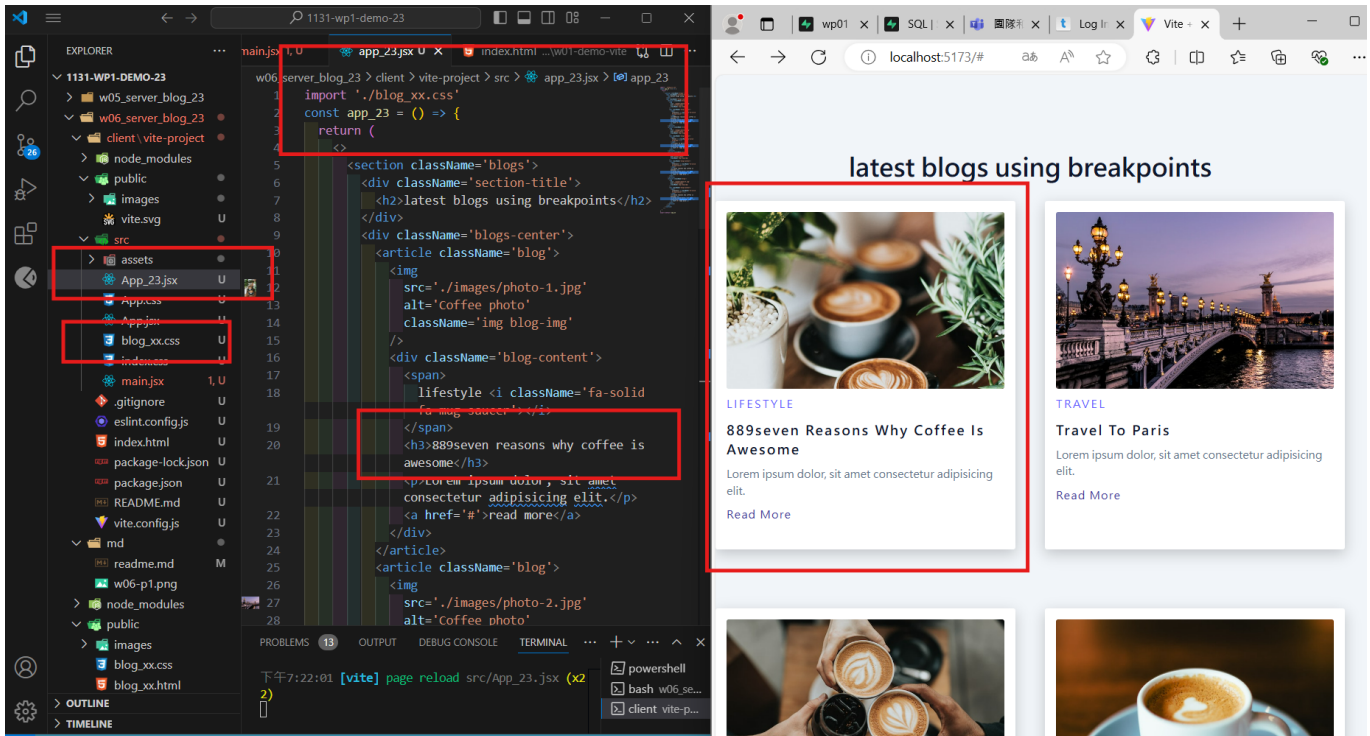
1131-wp1-demo-23

EXPLORER
1131-WP1-DEMO-23
w05_server_blog_23
w06_server_blog_23
client \ vite-project
node_modules
public
images
vite.svg U
src
assets
App_23.jsx U
App.css
App.jsx
blog_xx.css U
index.css
main.jsx 1, U
.gitignore U
eslint.config.js U
index.html U
package-lock.json U
package.json U
README.md U
vite.config.js U
md
readme.md M
w06-p1.png
node_modules
public
images
blog_xx.css
blog_xx.html
OUTLINE
TIMELINE

main.jsx 1, U | app_23.jsx U | index.html ...\w01-demo-vite

w06_server_blog_23 > client > vite-project > src > app_23.jsx > app_23

1 import './blog_xx.css'
2 const app_23 = () => {
3 return (
4 <>
5 <section className='blogs'>
6 <div className='section-title'>
7 <h2>latest blogs using breakpoints</h2>
8 </div>
9 <div className='blogs-center'>
10 <article className='blog'>
11 <img
12 src='./images/photo-1.jpg'
13 alt='Coffee photo'
14 className='img blog-img'
15 />
16 <div className='blog-content'>
17 <span>
18 lifestyle <i className='fa-solid fa-mug-saucer'></i>
19 </span>
20 <h3>889seven reasons why coffee is awesome</h3>
21 <p>Lorem ipsum dolor, sit amet consectetur adipisicing elit.</p>
22 <a href='#'>read more</a>
23 </div>
24 </article>
25 <article className='blog'>
26 <img
27 src='./images/photo-2.jpg'
28 alt='Coffee photo'

PROBLEMS 13 OUTPUT DEBUG CONSOLE TERMINAL

下午7:22:01 [vite] page reload src/App_23.jsx (x22)

powershell
bash w06_se...
client vite-p...

wp01 | SQL | 國際 | Log In | Vite

localhost:5173/#

latest blogs using breakpoints

LIFESTYLE
889seven Reasons Why Coffee Is Awesome
Lorem ipsum dolor, sit amet consectetur adipisicing elit.
Read More

TRAVEL
Travel To Paris
Lorem ipsum dolor, sit amet consectetur adipisicing elit.
Read More